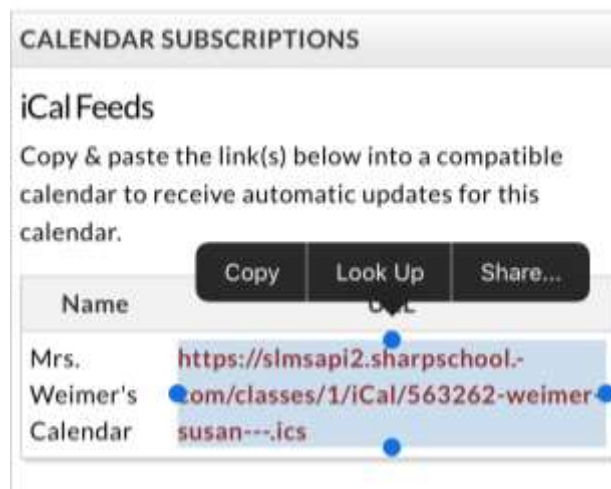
CALENDAR SUBSCRIPTIONS

iCal Feeds

Copy & paste the link(s) below into a compatible calendar to receive automatic updates for this calendar.

Copy | Look Up | Share...

| Name | URL |
|---|---|
| Mrs. Weimer's Calendar | https://slmsapi2.sharpschool.-com/classes/1/iCal/563262-weimer-susan---.ics |